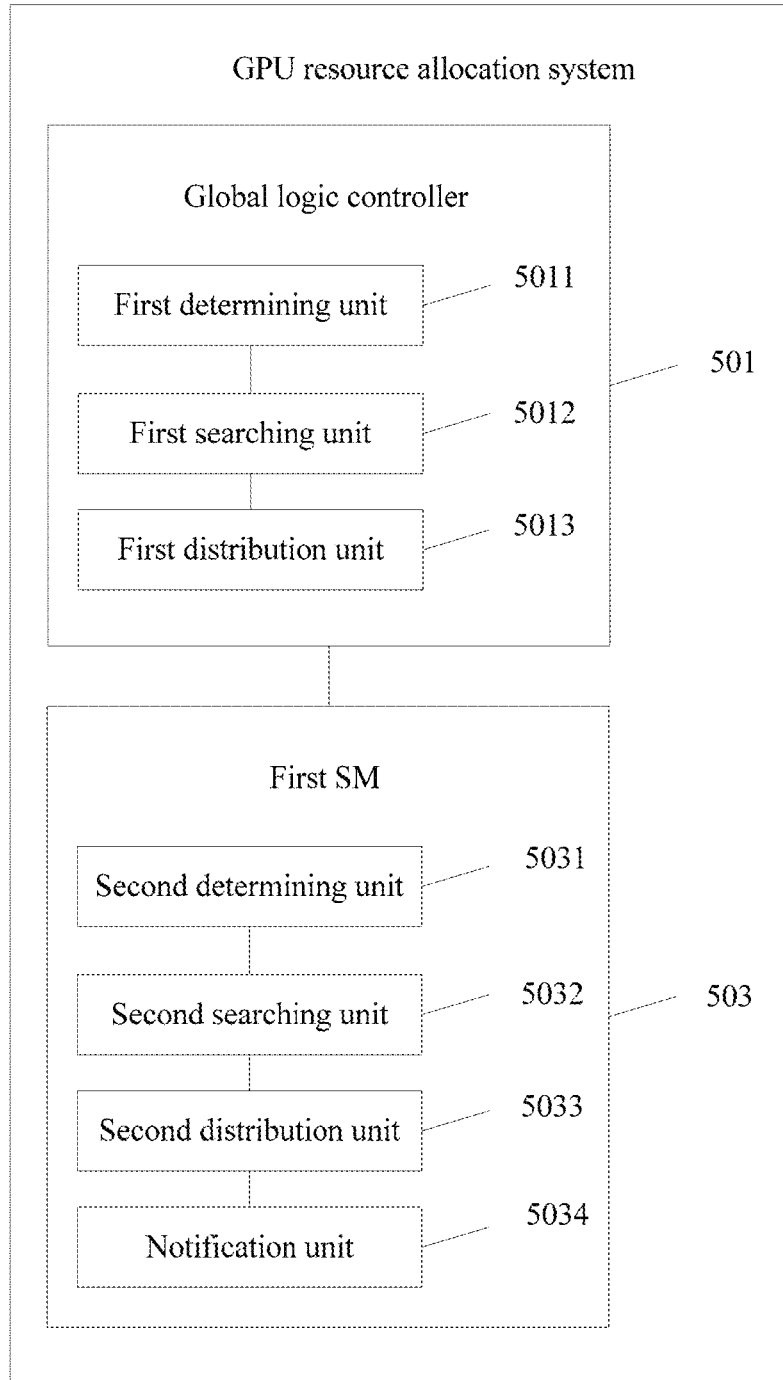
GPU resource allocation system

Global logic controller

First determining unit

5011

501

First searching unit

5012

First distribution unit

5013

First SM

Second determining unit

5031

Second searching unit

5032

503

Second distribution unit

5033

Notification unit

5034